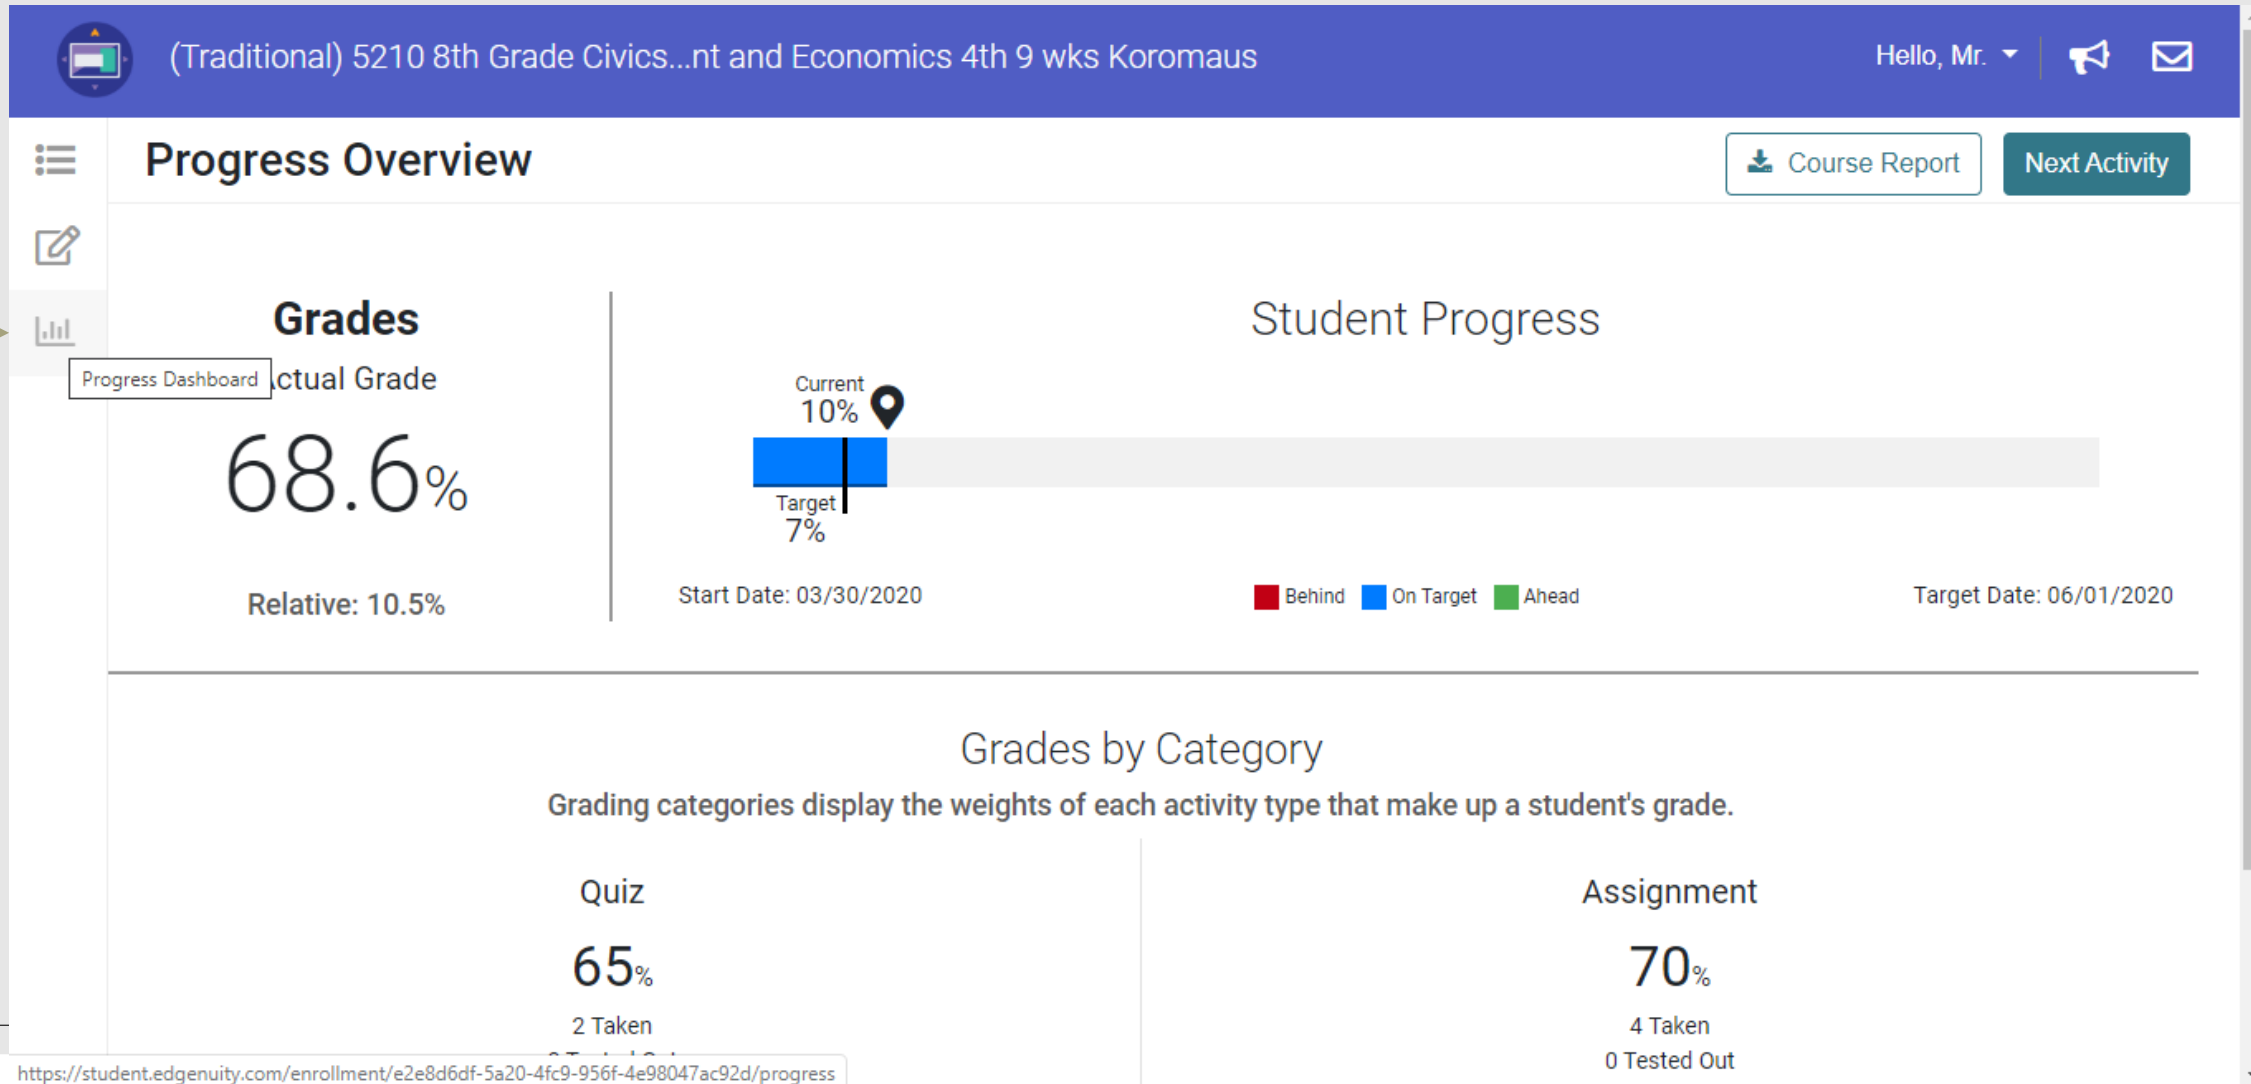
(Traditional) 5210 8th Grade Civics...nt and Economics 4th 9 wks Koromaus

Hello, Mr.

Progress Overview

Course Report

Next Activity

Progress Dashboard

Grades

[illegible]ctual Grade

68.6%

Relative: 10.5%

Student Progress

Current
10%

Target
7%

Start Date: 03/30/2020

Behind On Target Ahead

Target Date: 06/01/2020

Grades by Category

Grading categories display the weights of each activity type that make up a student's grade.

Quiz

65%

2 Taken

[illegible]

Assignment

70%

4 Taken

0 Tested Out

https://student.edgenuity.com/enrollment/e2e8d6df-5a20-4fc9-956f-4e98047ac92d/progress